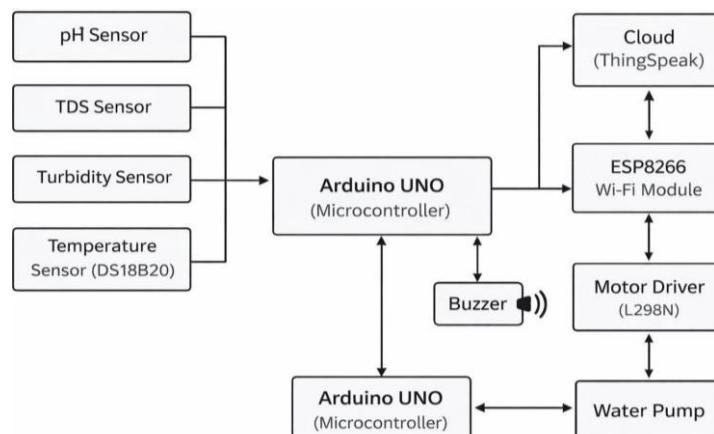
pH Sensor

TDS Sensor

Turbidity Sensor

Temperature Sensor (DS18B20)

Arduino UNO (Microcontroller)

Cloud (ThingSpeak)

ESP8266 Wi-Fi Module

Buzzer

Motor Driver (L298N)

Arduino UNO (Microcontroller)

Water Pump